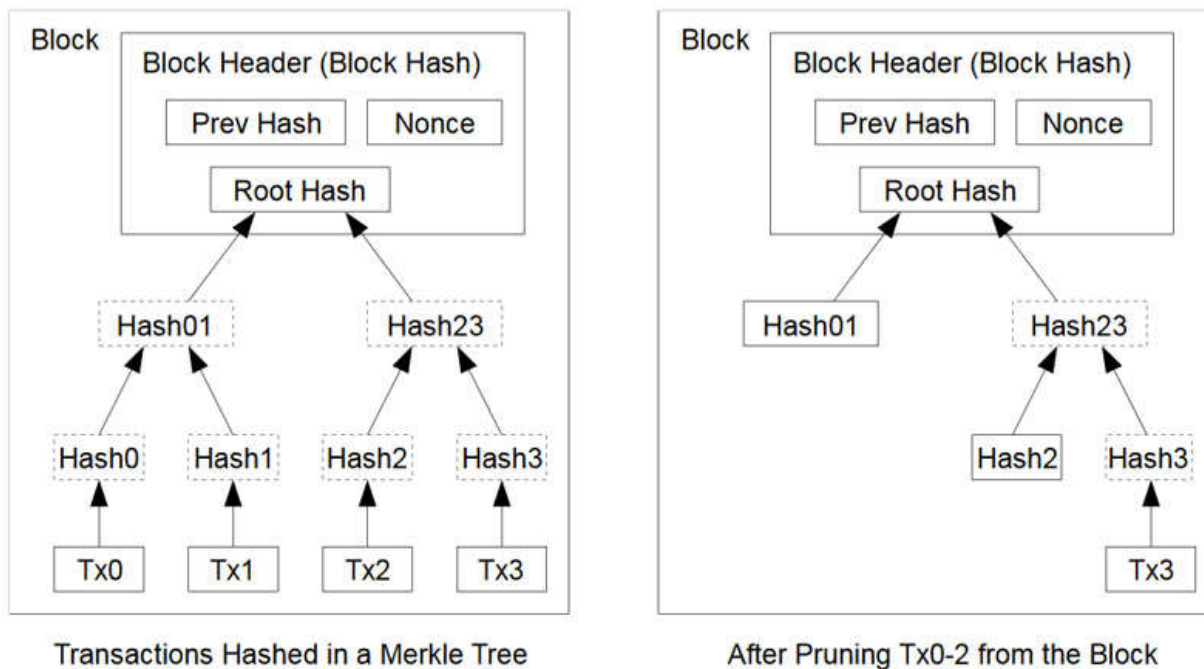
Block

Block Header (Block Hash)

Prev Hash

Nonce

Root Hash

Hash01

Hash23

Hash0

Hash1

Hash2

Hash3

Tx0

Tx1

Tx2

Tx3

Transactions Hashed in a Merkle Tree

Block

Block Header (Block Hash)

Prev Hash

Nonce

Root Hash

Hash01

Hash23

Hash2

Hash3

Tx3

After Pruning Tx0-2 from the Block